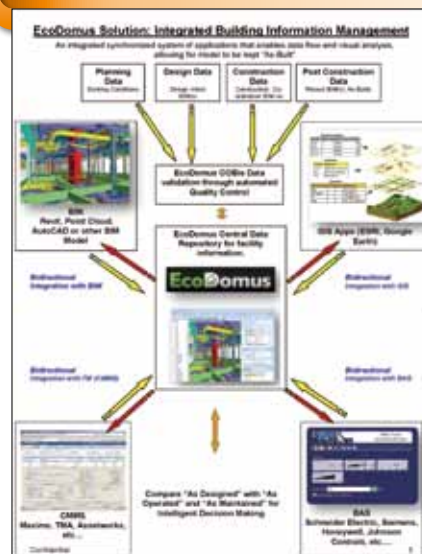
EcoDomus Solution: Integrated Building Information Management

An integrated synchronized system of applications that enables data flow and visual analysis, allowing for model to be kept "As Built"

Planning Data
Existing Conditions

Design Data
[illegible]

Construction Data
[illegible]

Post Construction Data
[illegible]

BIM
Revit, Point Cloud, AutoCAD or other BIM Model

EcoDomus COBie Data validation through automated Quality Control

GIS Apps (ESRI, Google Earth)

EcoDomus Central Data Repository for facility information.

EcoDomus

Bidirectional integration with BIM

Bidirectional integration with GIS

Bidirectional integration with FM (CMMS)

Bidirectional integration with BAS

CMMS
Maximo, TMA, Archibus, etc...

Compare "As Designed" with "As Operated" and "As Maintained" for Intelligent Decision Making.

BAS
Schneider Electric, Siemens, Honeywell, Johnson Controls, etc...

Confidential

3